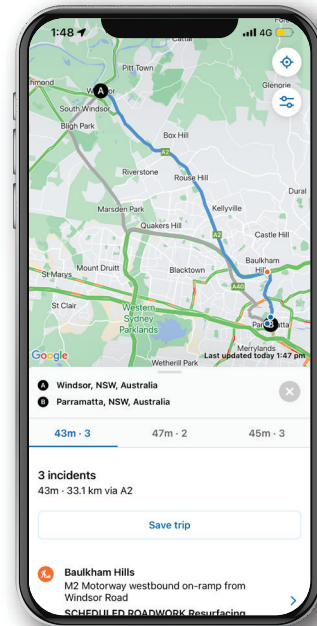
1:48 4G

Cattai
Pitt Town
hmond
Glenorie
South Windsor
Bligh Park
Box Hill
A2
Riverstone
Rouse Hill
Dural
Kellyville
Marsden Park
Quakers Hill
Castle Hill
A2
Baulkham Hill
St Marys
Mount Druitt
Blacktown
A40
St Clair
Western Sydney Parklands
Parramatta
Google
Wetherill Park
Last updated today 1:47 pm

A Windsor, NSW, Australia
B Parramatta, NSW, Australia

43m · 3
47m · 2
45m · 3

3 incidents
43m · 33.1 km via A2

Save trip

Baulkham Hills
M2 Motorway westbound on-ramp from Windsor Road
SCHEDULED ROADWORK Resurfacing